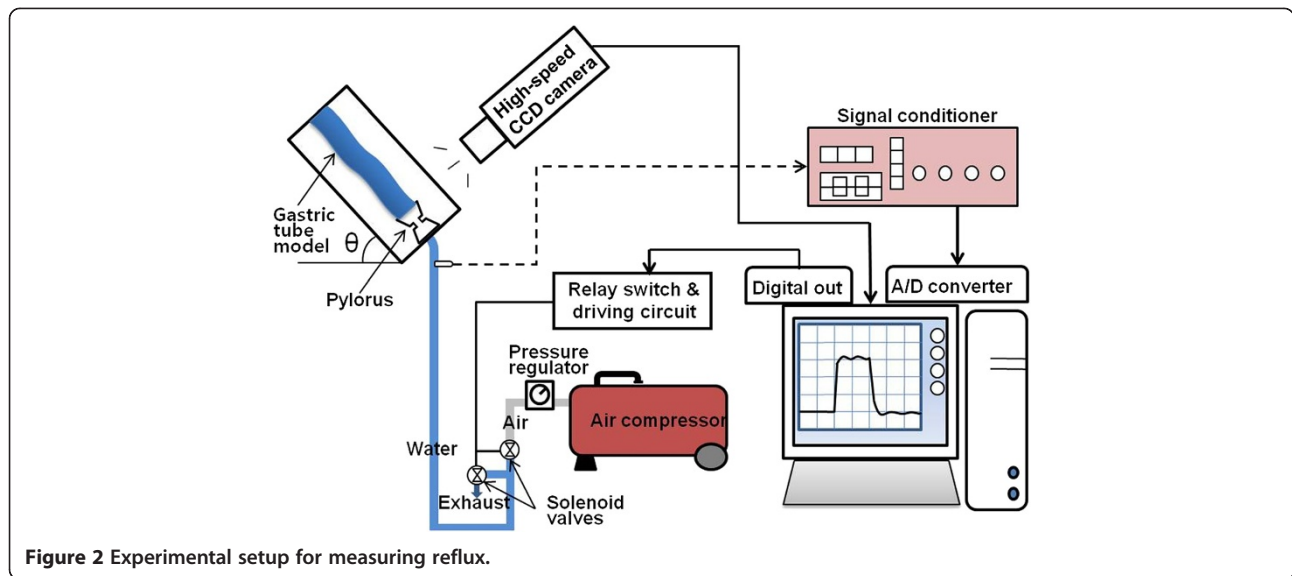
High-speed CCD camera

Signal conditioner

Gastric tube model

θ

Pylorus

Digital out

A/D converter

Relay switch & driving circuit

Pressure regulator

Air

Air compressor

Water

Exhaust

Solenoid valves

Figure 2 Experimental setup for measuring reflux.